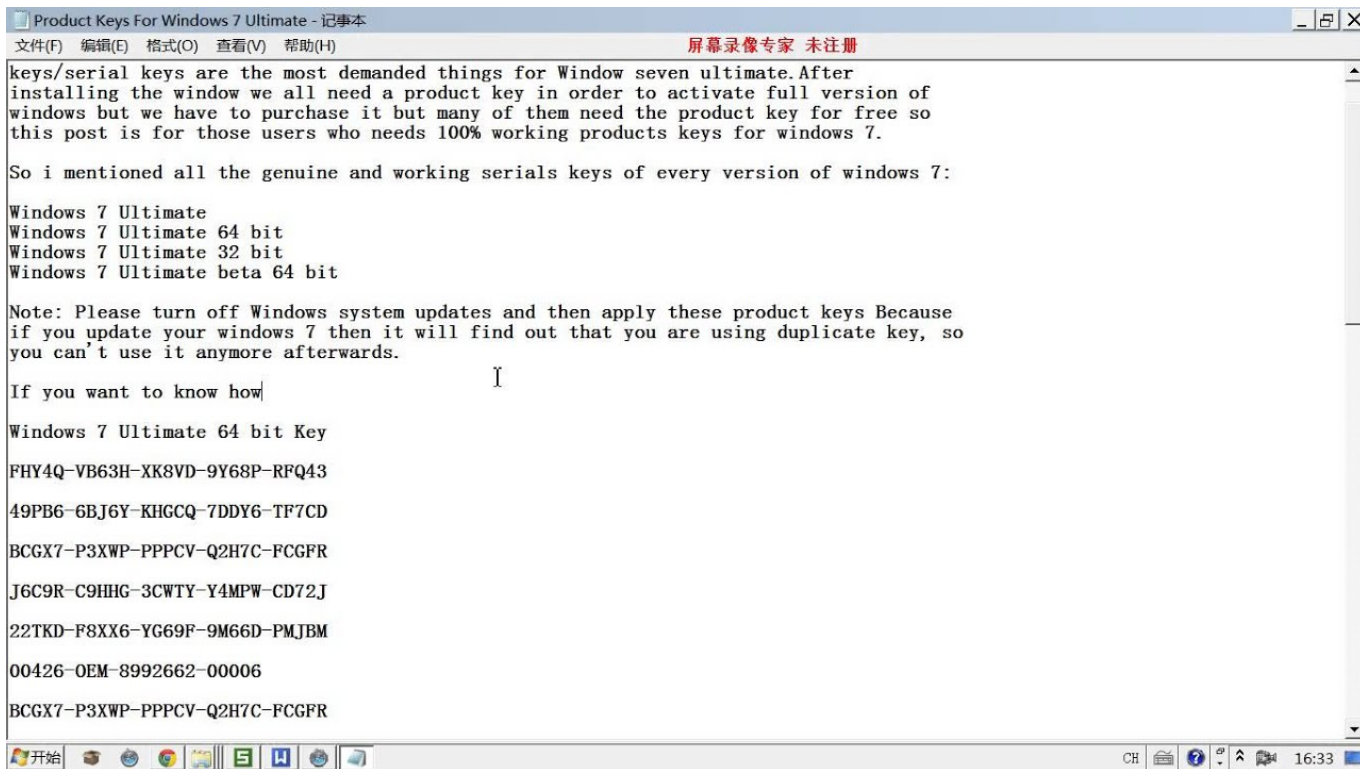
Product Keys For Windows 7 Ultimate - 记事本
文件(F) 编辑(E) 格式(O) 查看(V) 帮助(H)
屏幕录像专家 未注册

keys/serial keys are the most demanded things for Window seven ultimate. After installing the window we all need a product key in order to activate full version of windows but we have to purchase it but many of them need the product key for free so this post is for those users who needs 100% working products keys for windows 7.

So i mentioned all the genuine and working serials keys of every version of windows 7:

Windows 7 Ultimate
Windows 7 Ultimate 64 bit
Windows 7 Ultimate 32 bit
Windows 7 Ultimate beta 64 bit

Note: Please turn off Windows system updates and then apply these product keys Because if you update your windows 7 then it will find out that you are using duplicate key, so you can't use it anymore afterwards.

If you want to know how

Windows 7 Ultimate 64 bit Key

FHY4Q-VB63H-XK8VD-9Y68P-RFQ43

49PB6-6BJ6Y-KHGCQ-7DDY6-TF7CD

BCGX7-P3XWP-PPPCV-Q2H7C-FCGFR

J6C9R-C9HHG-3CWTY-Y4MPW-CD72J

22TKD-F8XX6-YG69F-9M66D-PMJBM

00426-OEM-8992662-00006

BCGX7-P3XWP-PPPCV-Q2H7C-FCGFR

开始
CH 16:33